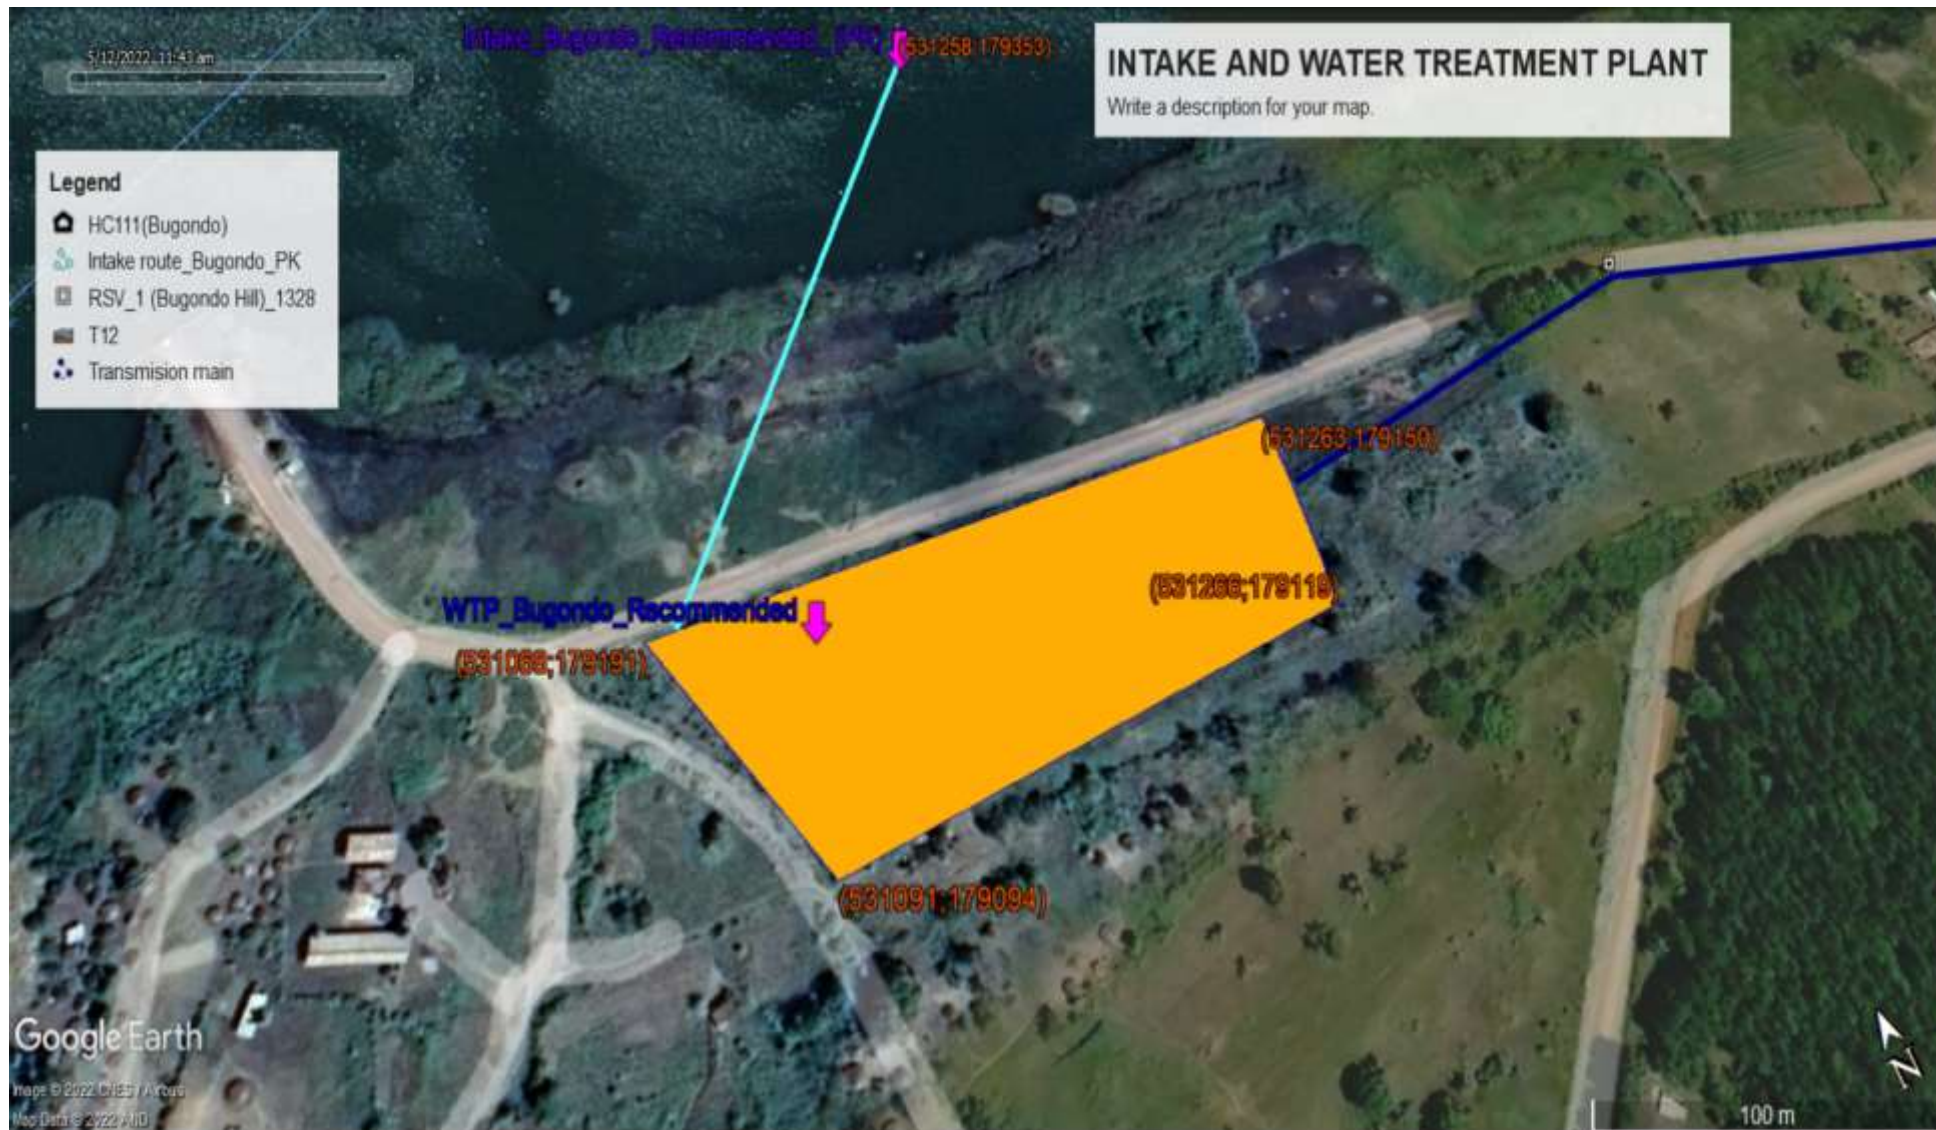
5/12/2022 11:43 am

Intake_Bugondo_Recommended_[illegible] (531258 179353)

INTAKE AND WATER TREATMENT PLANT

Write a description for your map.

Legend
HC111(Bugondo)
Intake route_Bugondo_PK
RSV_1 (Bugondo Hill)_1328
T12
Transmision main

(531263;179150)

(531266;179118)

WTP_Bugondo_Recommended

(531068;179191)

(531091;179094)

Google Earth

Image © 2022 CNES / Airbus
Map Data © 2022 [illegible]

100 m

N